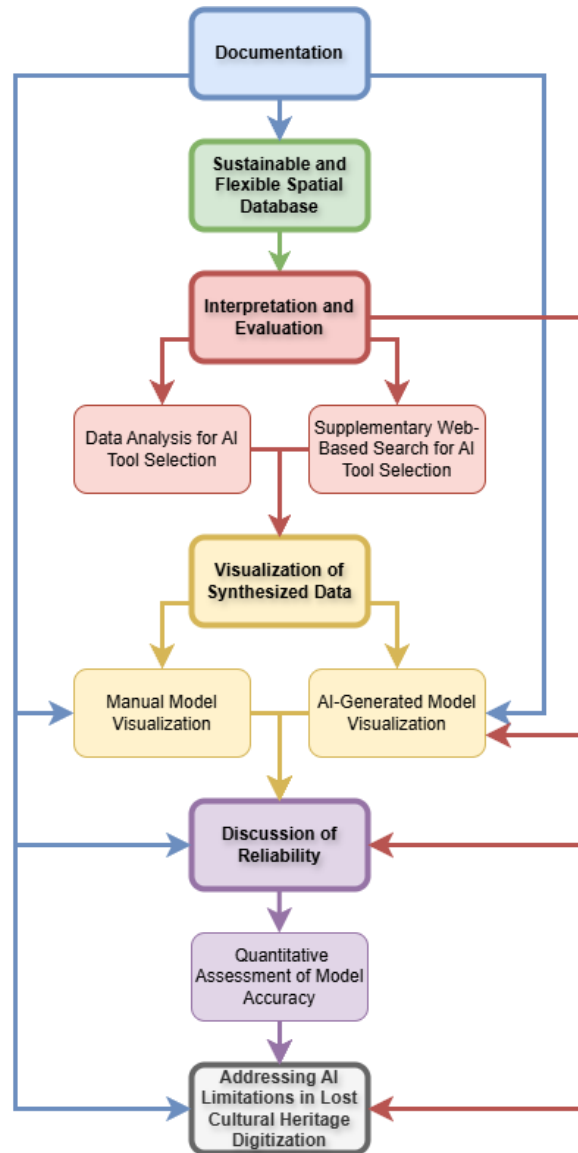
Documentation

Sustainable and Flexible Spatial Database

Interpretation and Evaluation

Data Analysis for AI Tool Selection

Supplementary Web-Based Search for AI Tool Selection

Visualization of Synthesized Data

Manual Model Visualization

AI-Generated Model Visualization

Discussion of Reliability

Quantitative Assessment of Model Accuracy

Addressing AI Limitations in Lost Cultural Heritage Digitization